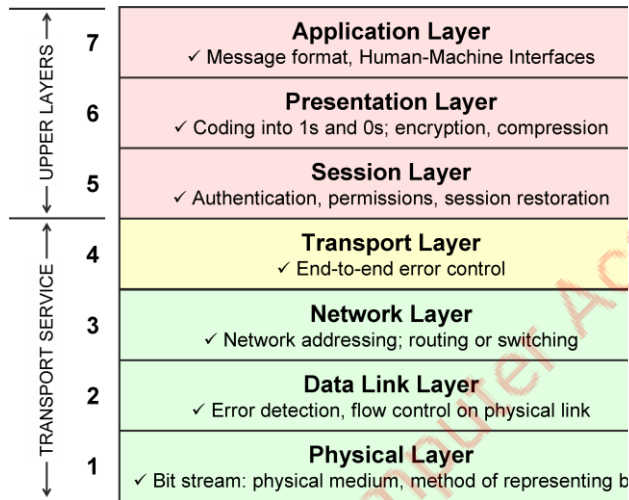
UPPER LAYERS

7 Application Layer
✓ Message format, Human-Machine Interfaces

6 Presentation Layer
✓ Coding into 1s and 0s; encryption, compression

5 Session Layer
✓ Authentication, permissions, session restoration

TRANSPORT SERVICE

4 Transport Layer
✓ End-to-end error control

3 Network Layer
✓ Network addressing; routing or switching

2 Data Link Layer
✓ Error detection, flow control on physical link

1 Physical Layer
✓ Bit stream: physical medium, method of representing b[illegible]

Computer Ac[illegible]